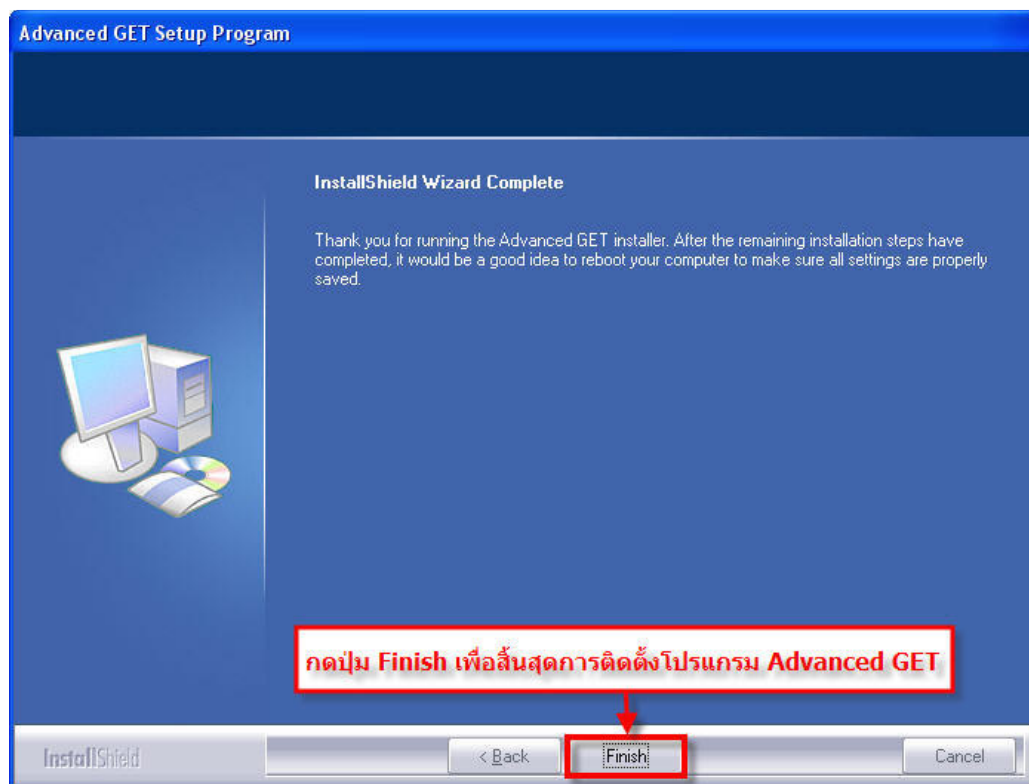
Advanced GET Setup Program

InstallShield Wizard Complete

Thank you for running the Advanced GET installer. After the remaining installation steps have completed, it would be a good idea to reboot your computer to make sure all settings are properly saved.

กดปุ่ม Finish เพื่อสิ้นสุดการติดตั้งโปรแกรม Advanced GET

InstallShield

< Back

Finish

Cancel